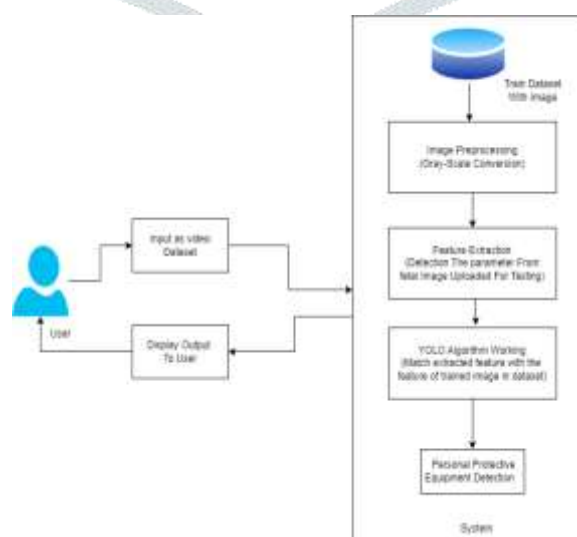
Train Dataset With Image

Image Preprocessing (Gray-Scale Conversion)

Input as video Dataset

Feature Extraction (Detection The parameter From fetal Image Uploaded For Testing)

User

Display Output To User

YOLO Algorithm Working (Match extracted feature with the feature of trained image in dataset)

Personal Protective Equipment Detection

System